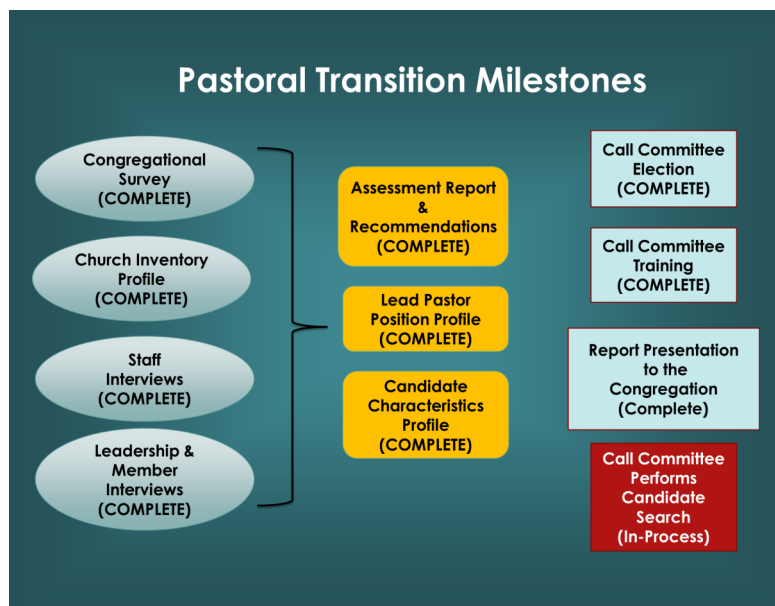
Pastoral Transition Milestones

Congregational Survey (COMPLETE)

Church Inventory Profile (COMPLETE)

Staff Interviews (COMPLETE)

Leadership & Member Interviews (COMPLETE)

Assessment Report & Recommendations (COMPLETE)

Lead Pastor Position Profile (COMPLETE)

Candidate Characteristics Profile (COMPLETE)

Call Committee Election (COMPLETE)

Call Committee Training (COMPLETE)

Report Presentation to the Congregation (Complete)

Call Committee Performs Candidate Search (In-Process)